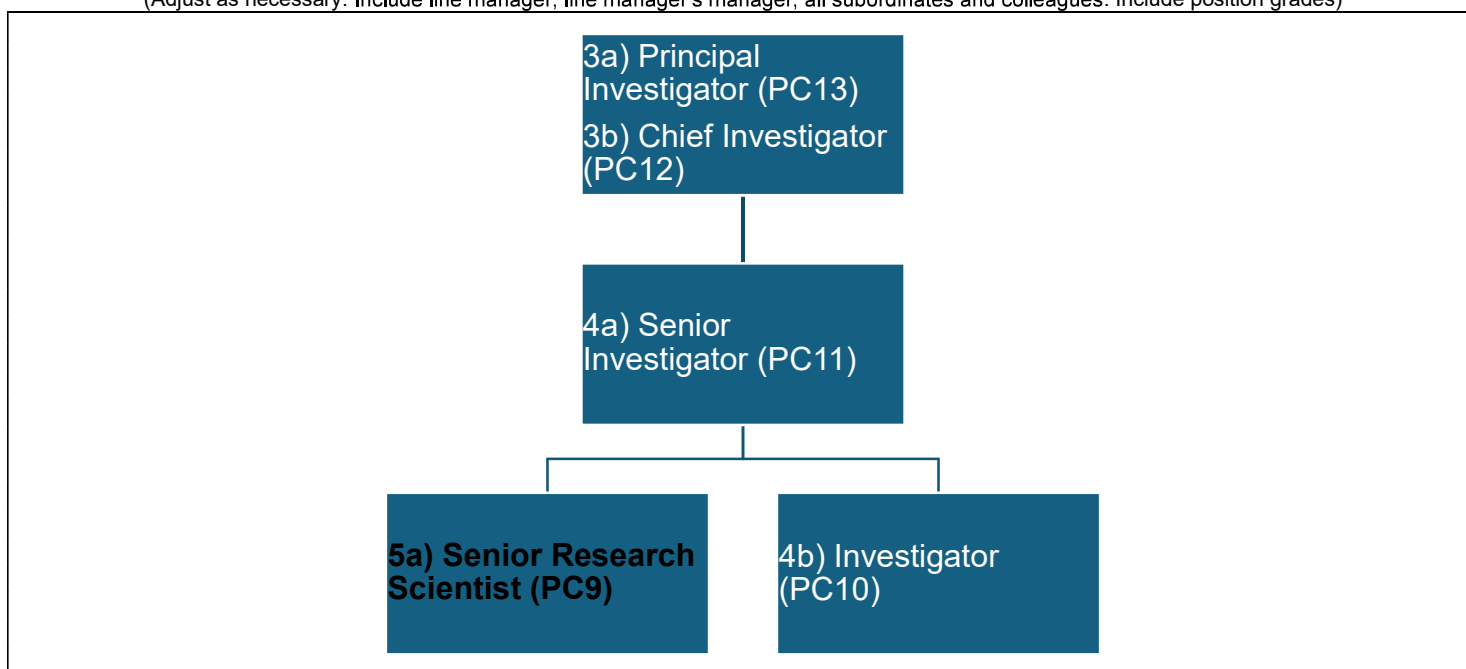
(Adjust as necessary: include line manager, line manager's manager, all subordinates and colleagues. Include position grades)

3a) Principal Investigator (PC13)

3b) Chief Investigator (PC12)

4a) Senior Investigator (PC11)

5a) Senior Research Scientist (PC9)

4b) Investigator (PC10)